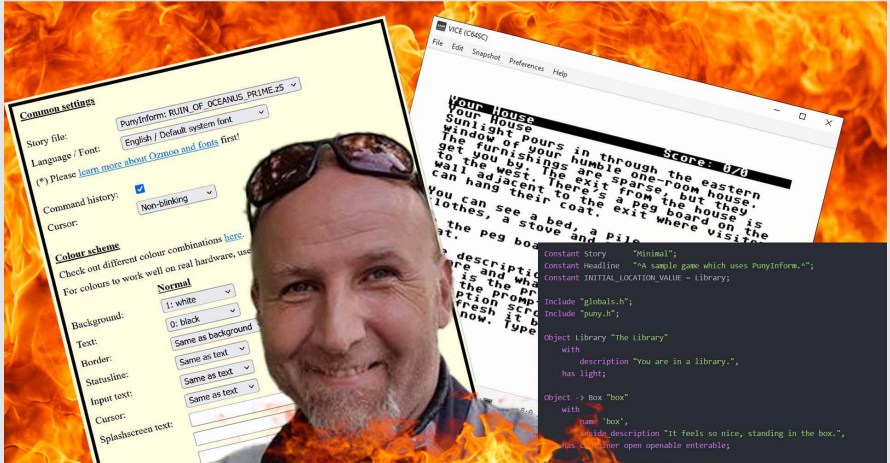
Common settings

Story file: PunyInform: RUIN_OF_OCEANUS_PR1ME.z5

Language / Font: English / Default system font

(*) Please learn more about Ozmoo and fonts first!

Command history:

Cursor: Non-blinking

Colour scheme

Check out different colour combinations here.

For colours to work well on real hardware, use

Normal

Background: 1: white

Text: 0: black

Border: Same as background

Statusline: Same as text

Input text: Same as text

Cursor: Same as text

Splashscreen text:

VICE (C64SC)

File Edit Snapshot Preferences Help

Your House
Score: 0/0

Your House
Sunlight pours in through the eastern window of your humble one-room house. The furnishings are sparse, but they get you by. The exit from the house is to the west. There's a peg board on the wall adjacent to the exit where visitors can hang their coat.

You can see a bed, a pile of clothes, a stove and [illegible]

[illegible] the peg board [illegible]

Constant Story "Minimal";
Constant Headline "^A sample game which uses PunyInform.^";
Constant INITIAL_LOCATION_VALUE = Library;

Include "globals.h";
Include "puny.h";

Object Library "The Library"
    with
        description "You are in a library.",
    has light;

Object -> Box "box"
    with
        name 'box',
        inside_description "It feels so nice, standing in the box.",
    has container open openable enterable;